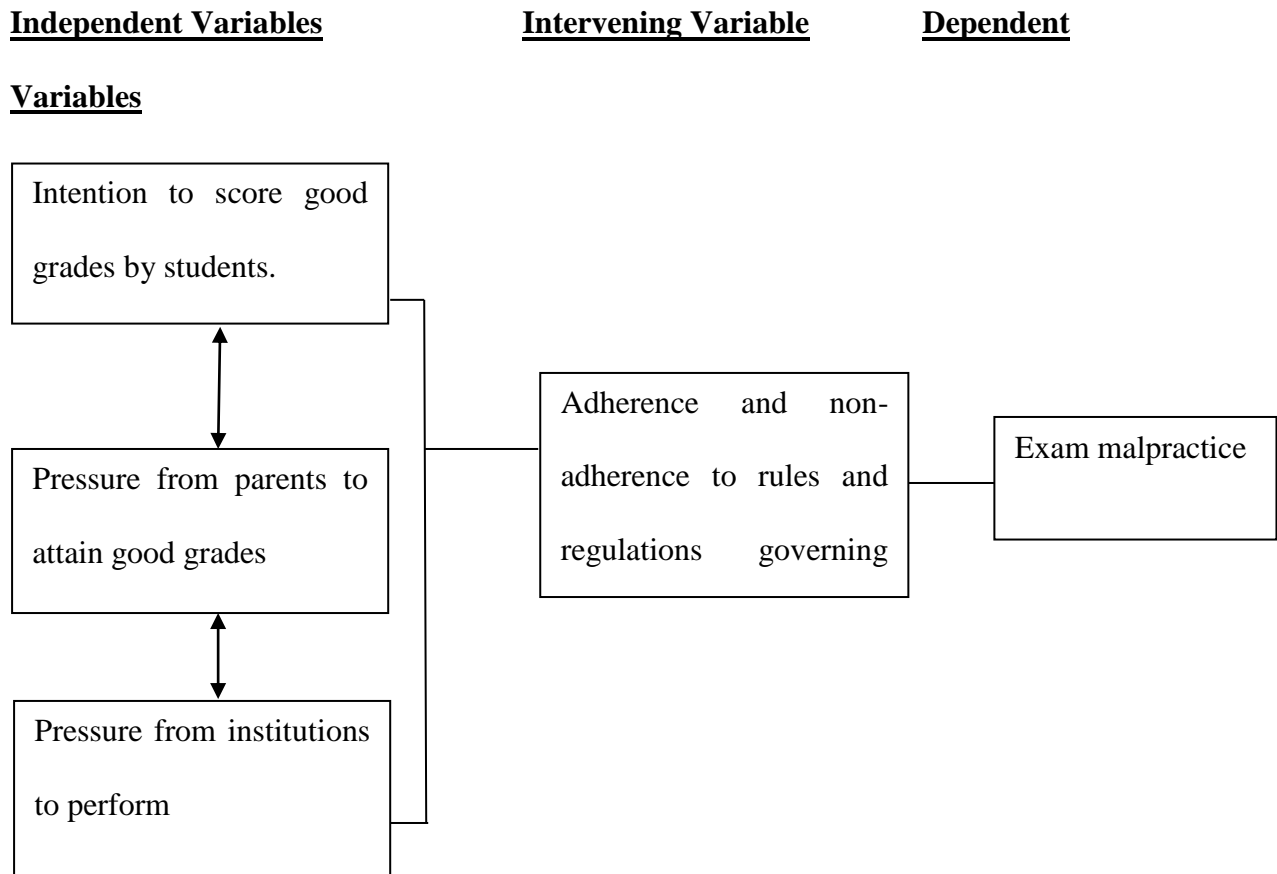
Independent Variables Intervening Variable Dependent

Variables

Intention to score good grades by students.

Pressure from parents to attain good grades

Pressure from institutions to perform

Adherence and non-adherence to rules and regulations governing

Exam malpractice